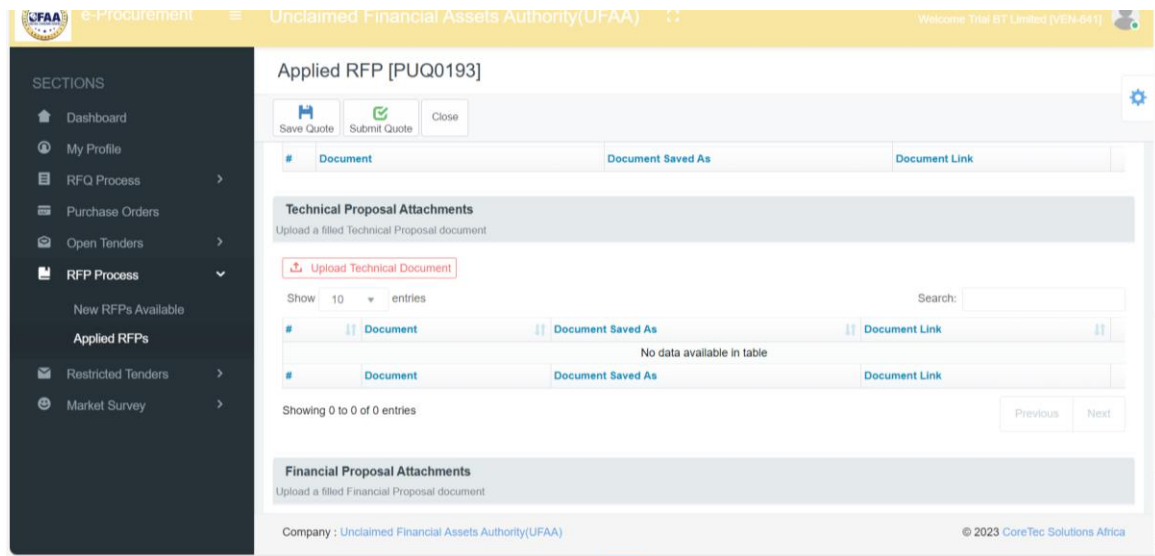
UFAA e-Procurement Unclaimed Financial Assets Authority(UFAA) Welcome Trial BT Limited (VEN-641)

SECTIONS
Dashboard
My Profile
RFQ Process
Purchase Orders
Open Tenders
RFP Process
New RFPs Available
Applied RFPs
Restricted Tenders
Market Survey

Applied RFP [PUQ0193]

Save Quote Submit Quote Close

| # | Document | Document Saved As | Document Link |
|---|---|---|---|

Technical Proposal Attachments
Upload a filled Technical Proposal document

Upload Technical Document

Show 10 entries Search:

| # | Document | Document Saved As | Document Link |
|---|---|---|---|
| | | No data available in table | |
| # | Document | Document Saved As | Document Link |

Showing 0 to 0 of 0 entries Previous Next

Financial Proposal Attachments
Upload a filled Financial Proposal document

Company : Unclaimed Financial Assets Authority(UFAA) © 2023 CoreTec Solutions Africa